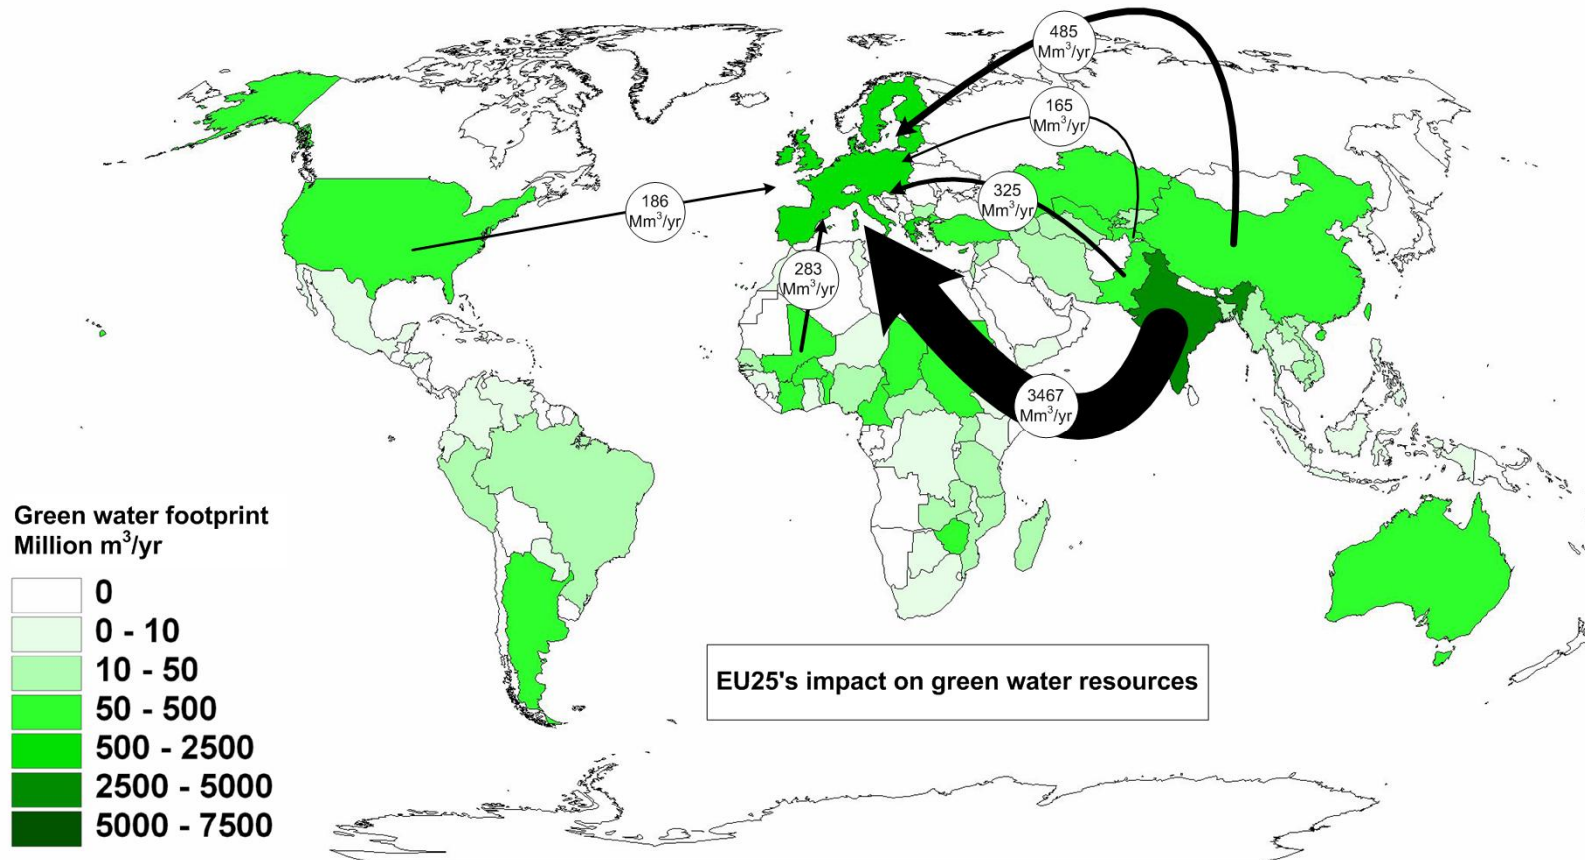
485 $Mm^3/yr$

165 $Mm^3/yr$

186 $Mm^3/yr$

325 $Mm^3/yr$

283 $Mm^3/yr$

3467 $Mm^3/yr$

Green water footprint
Million $m^3/yr$

0

0 - 10

10 - 50

50 - 500

500 - 2500

2500 - 5000

5000 - 7500

EU25's impact on green water resources